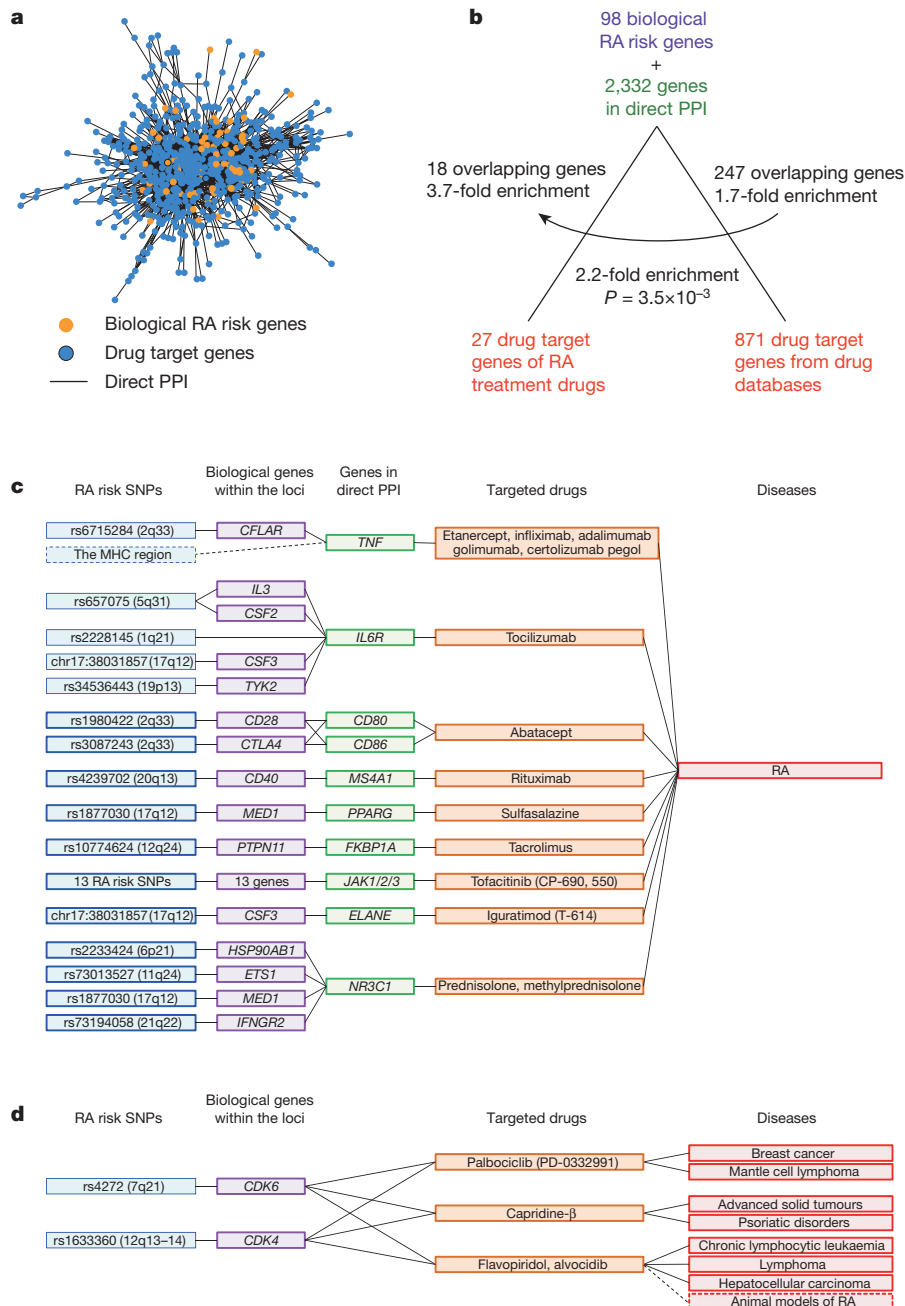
a

Biological RA risk genes
Drug target genes
Direct PPI

b

98 biological RA risk genes
+
2,332 genes in direct PPI

18 overlapping genes
3.7-fold enrichment

247 overlapping genes
1.7-fold enrichment

2.2-fold enrichment
$P = 3.5\times10^{-3}$

27 drug target genes of RA treatment drugs

871 drug target genes from drug databases

c

RA risk SNPs | Biological genes within the loci | Genes in direct PPI | Targeted drugs | Diseases

rs6715284 (2q33)
The MHC region
CFLAR
TNF
Etanercept, infliximab, adalimumab golimumab, certolizumab pegol

rs657075 (5q31)
IL3
CSF2
rs2228145 (1q21)
chr17:38031857(17q12)
CSF3
rs34536443 (19p13)
TYK2
IL6R
Tocilizumab

rs1980422 (2q33)
CD28
rs3087243 (2q33)
CTLA4
CD80
CD86
Abatacept

rs4239702 (20q13)
CD40
MS4A1
Rituximab

rs1877030 (17q12)
MED1
PPARG
Sulfasalazine

rs10774624 (12q24)
PTPN11
FKBP1A
Tacrolimus

13 RA risk SNPs
13 genes
JAK1/2/3
Tofacitinib (CP-690, 550)

chr17:38031857(17q12)
CSF3
ELANE
Iguratimod (T-614)

rs2233424 (6p21)
HSP90AB1
rs73013527 (11q24)
ETS1
rs1877030 (17q12)
MED1
rs73194058 (21q22)
IFNGR2
NR3C1
Prednisolone, methylprednisolone

RA

d

RA risk SNPs | Biological genes within the loci | Targeted drugs | Diseases

rs4272 (7q21)
CDK6
rs1633360 (12q13–14)
CDK4

Palbociclib (PD-0332991)
Capridine-β
Flavopiridol, alvocidib

Breast cancer
Mantle cell lymphoma
Advanced solid tumours
Psoriatic disorders
Chronic lymphocytic leukaemia
Lymphoma
Hepatocellular carcinoma
Animal models of RA